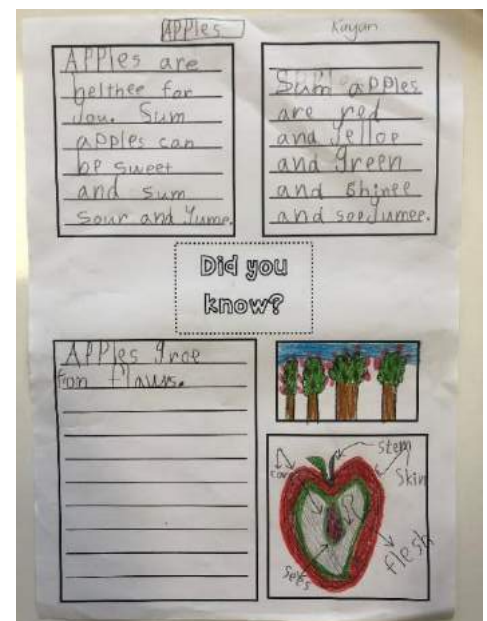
Apples

Kiryan

Apples are helthee for you. Sum apples can be sweet and sum sour and Yume.

Sum apples are red and yelloe and green and shinee and seedumee.

Did you know?

Apples groe fom flaws.

Stem

Skin

core

flesh

Seds